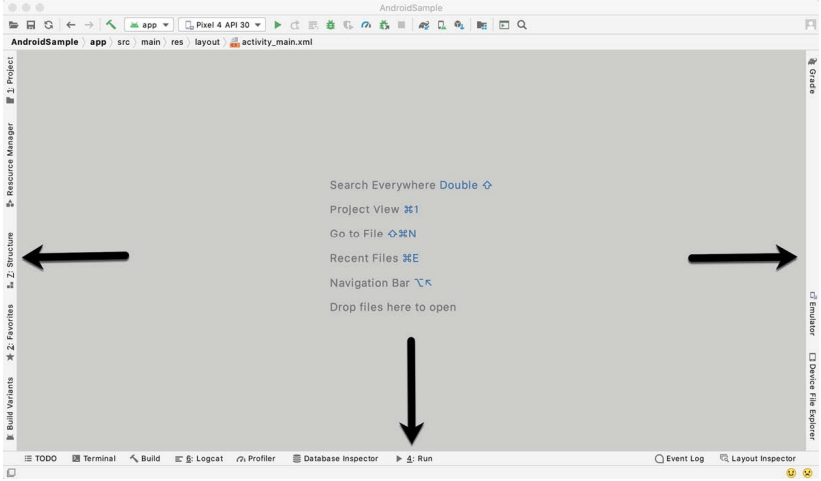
AndroidSample

app

Pixel 4 API 30

AndroidSample 〉 app 〉 src 〉 main 〉 res 〉 layout 〉 activity_main.xml

1: Project

Resource Manager

Z: Structure

2: Favorites

Build Variants

Gradle

Emulator

Device File Explorer

Search Everywhere Double ⇧

Project View ⌘1

Go to File ⇧⌘N

Recent Files ⌘E

Navigation Bar ⌥↖

Drop files here to open

TODO

Terminal

Build

6: Logcat

Profiler

Database Inspector

4: Run

Event Log

Layout Inspector